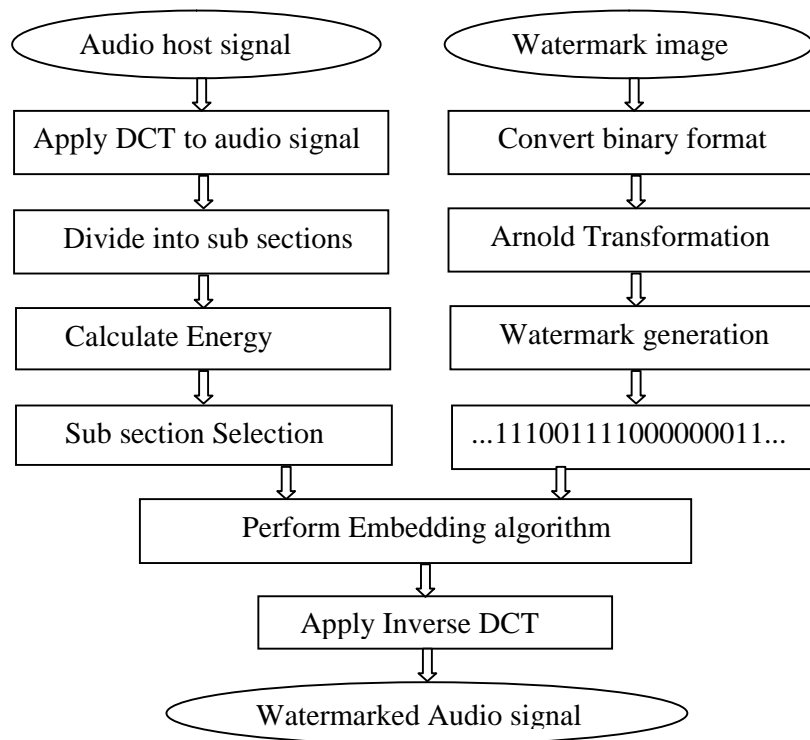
Audio host signal

Apply DCT to audio signal

Divide into sub sections

Calculate Energy

Sub section Selection

Watermark image

Convert binary format

Arnold Transformation

Watermark generation

...111001111000000011...

Perform Embedding algorithm

Apply Inverse DCT

Watermarked Audio signal